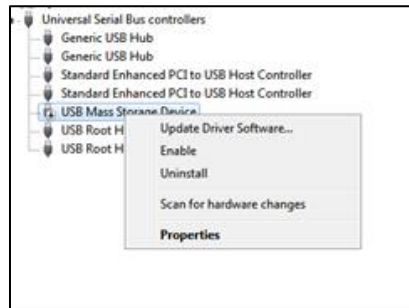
Universal Serial Bus controllers
Generic USB Hub
Generic USB Hub
Standard Enhanced PCI to USB Host Controller
Standard Enhanced PCI to USB Host Controller
USB Mass Storage Device
USB Root H
USB Root H

Update Driver Software...
Enable
Uninstall
Scan for hardware changes
Properties